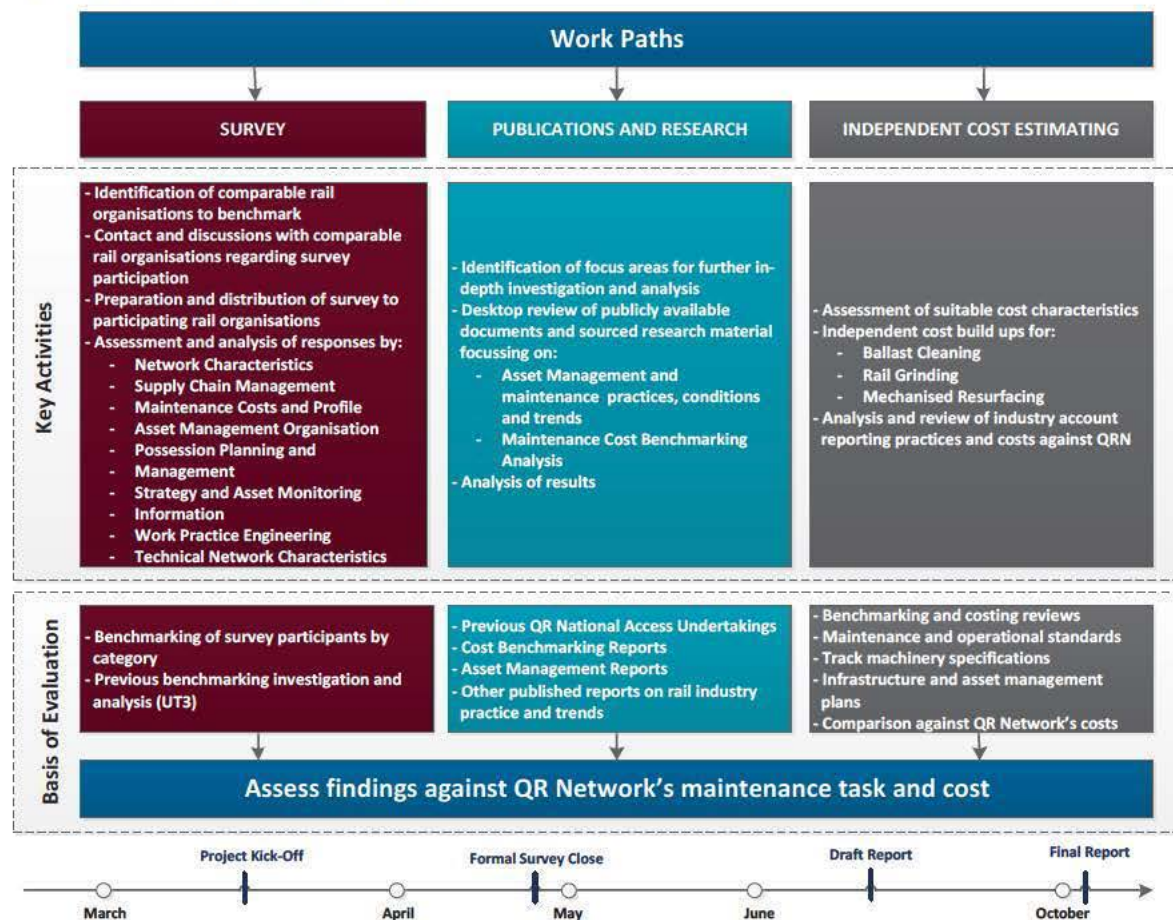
Work Paths

SURVEY

PUBLICATIONS AND RESEARCH

INDEPENDENT COST ESTIMATING

Key Activities

- Identification of comparable rail organisations to benchmark
- Contact and discussions with comparable rail organisations regarding survey participation
- Preparation and distribution of survey to participating rail organisations
- Assessment and analysis of responses by:
- Network Characteristics
- Supply Chain Management
- Maintenance Costs and Profile
- Asset Management Organisation
- Possession Planning and Management
- Strategy and Asset Monitoring
- Information
- Work Practice Engineering
- Technical Network Characteristics

- Identification of focus areas for further in-depth investigation and analysis
- Desktop review of publicly available documents and sourced research material focussing on:
- Asset Management and maintenance practices, conditions and trends
- Maintenance Cost Benchmarking Analysis
- Analysis of results

- Assessment of suitable cost characteristics
- Independent cost build ups for:
- Ballast Cleaning
- Rail Grinding
- Mechanised Resurfacing
- Analysis and review of industry account reporting practices and costs against QRN

Basis of Evaluation

- Benchmarking of survey participants by category
- Previous benchmarking investigation and analysis (UT3)

- Previous QR National Access Undertakings
- Cost Benchmarking Reports
- Asset Management Reports
- Other published reports on rail industry practice and trends

- Benchmarking and costing reviews
- Maintenance and operational standards
- Track machinery specifications
- Infrastructure and asset management plans
- Comparison against QR Network's costs

Assess findings against QR Network's maintenance task and cost

Project Kick-Off
Formal Survey Close
Draft Report
Final Report

March
April
May
June
October